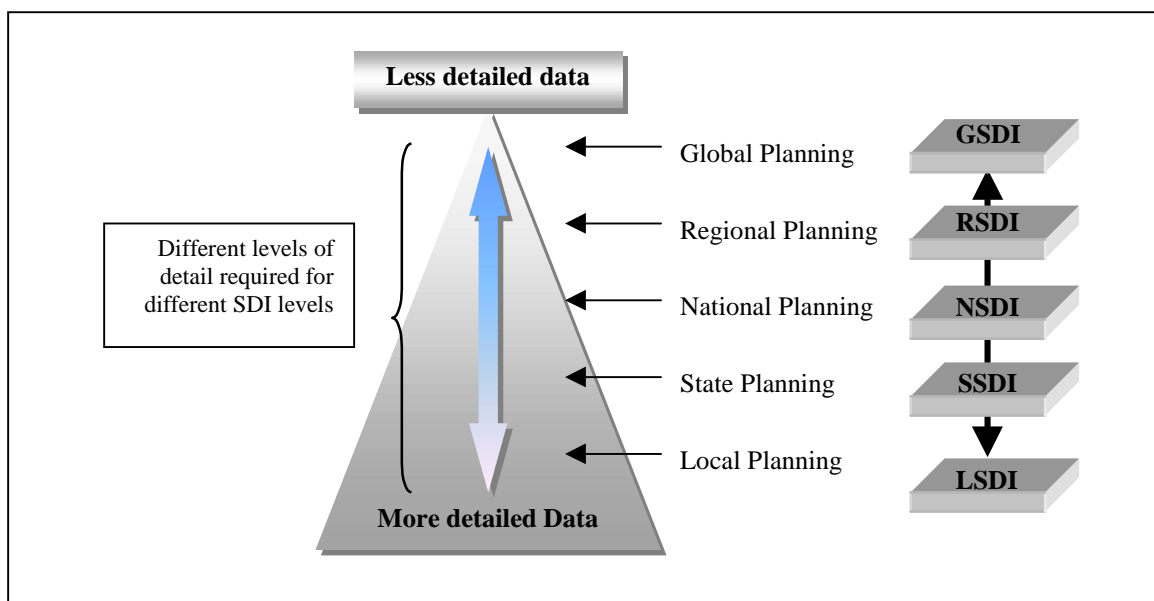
Less detailed data

Different levels of detail required for different SDI levels

More detailed Data

Global Planning

Regional Planning

National Planning

State Planning

Local Planning

GSDI

RSDI

NSDI

SSDI

LSDI